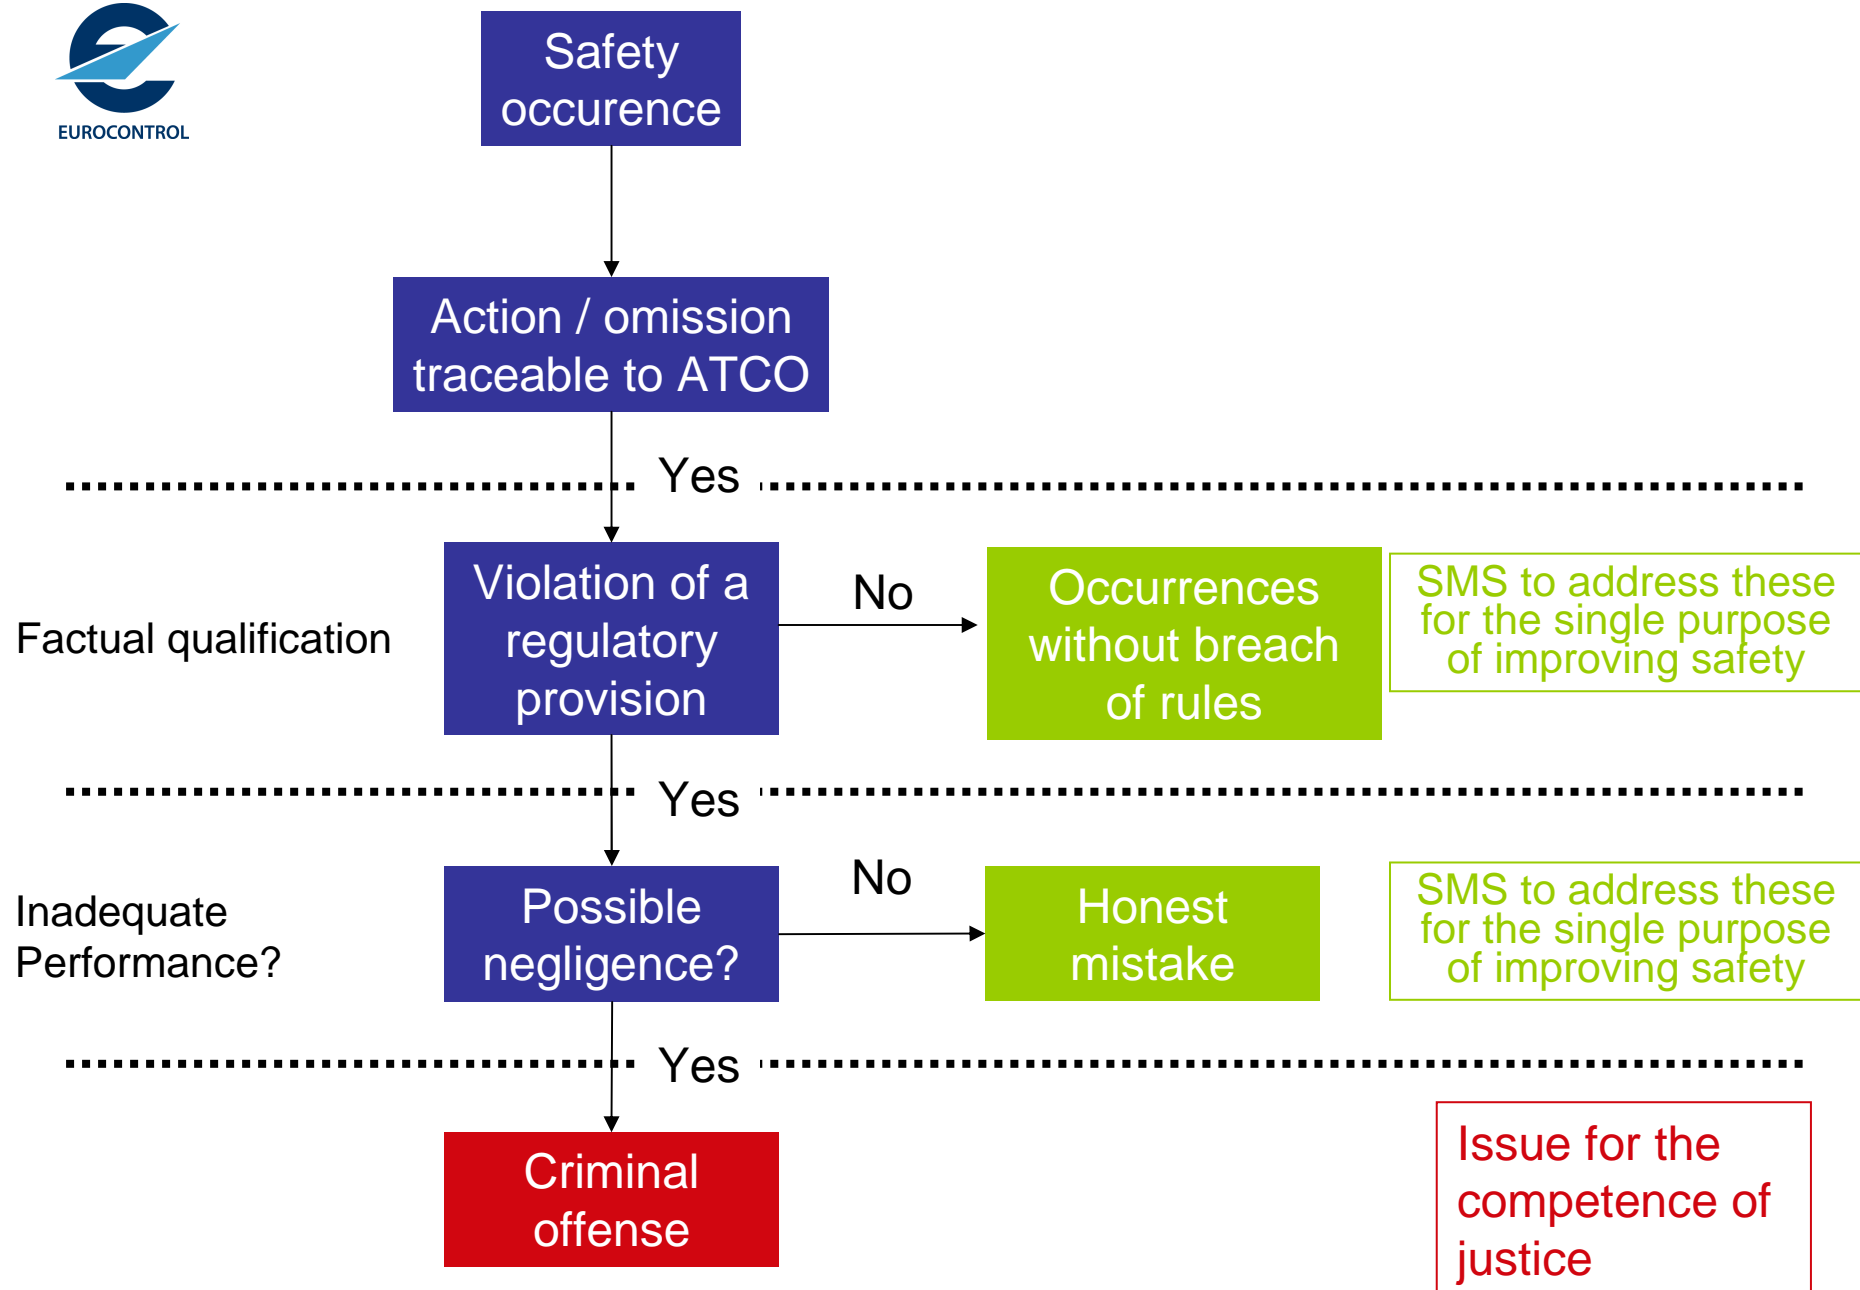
EUROCONTROL

Safety occurence

Action / omission traceable to ATCO

Yes

Factual qualification

Violation of a regulatory provision

No

Occurrences without breach of rules

SMS to address these for the single purpose of improving safety

Yes

Inadequate Performance?

Possible negligence?

No

Honest mistake

SMS to address these for the single purpose of improving safety

Yes

Criminal offense

Issue for the competence of justice